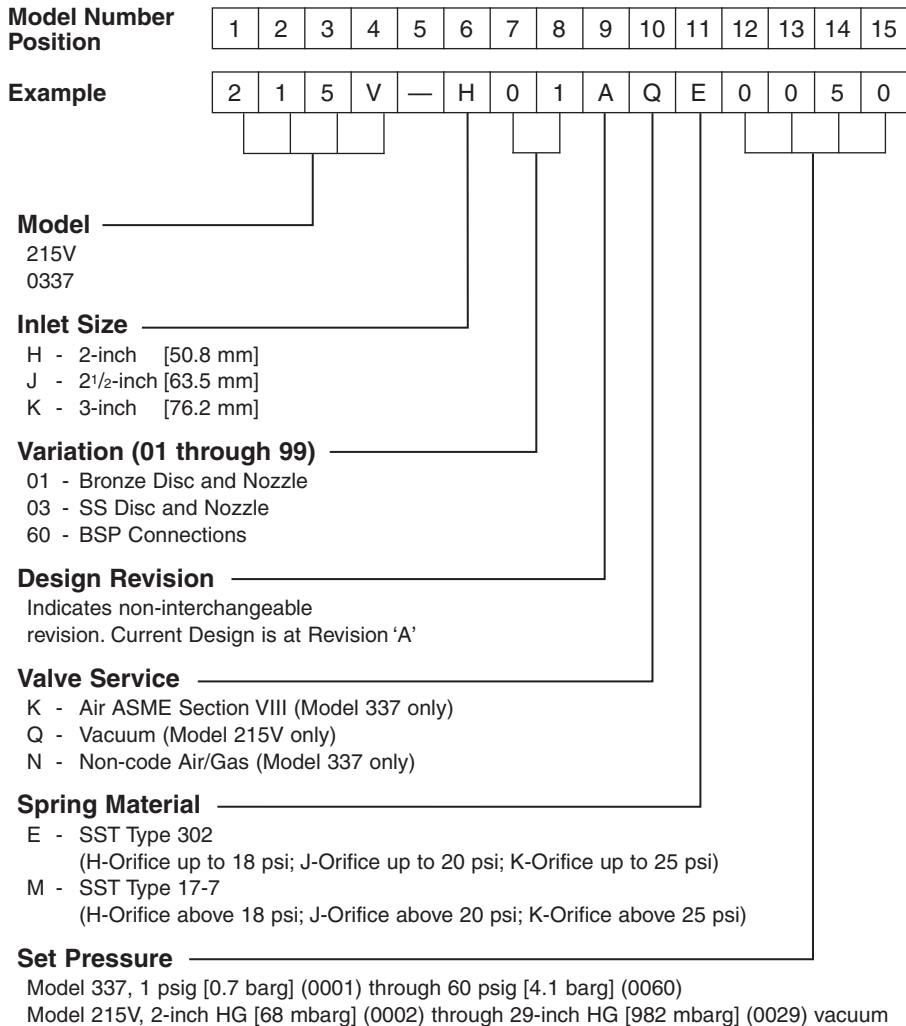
Model Number Position

| 1 | 2 | 3 | 4 | 5 | 6 | 7 | 8 | 9 | 10 | 11 | 12 | 13 | 14 | 15 |
|---|---|---|---|---|---|---|---|---|---|---|---|---|---|---|

Example

| 2 | 1 | 5 | V | — | H | 0 | 1 | A | Q | E | 0 | 0 | 5 | 0 |
|---|---|---|---|---|---|---|---|---|---|---|---|---|---|---|

Model
215V
0337

Inlet Size
H - 2-inch [50.8 mm]
J - $2^1/_2$-inch [63.5 mm]
K - 3-inch [76.2 mm]

Variation (01 through 99)
01 - Bronze Disc and Nozzle
03 - SS Disc and Nozzle
60 - BSP Connections

Design Revision
Indicates non-interchangeable revision. Current Design is at Revision 'A'

Valve Service
K - Air ASME Section VIII (Model 337 only)
Q - Vacuum (Model 215V only)
N - Non-code Air/Gas (Model 337 only)

Spring Material
E - SST Type 302
(H-Orifice up to 18 psi; J-Orifice up to 20 psi; K-Orifice up to 25 psi)
M - SST Type 17-7
(H-Orifice above 18 psi; J-Orifice above 20 psi; K-Orifice above 25 psi)

Set Pressure
Model 337, 1 psig [0.7 barg] (0001) through 60 psig [4.1 barg] (0060)
Model 215V, 2-inch HG [68 mbarg] (0002) through 29-inch HG [982 mbarg] (0029) vacuum